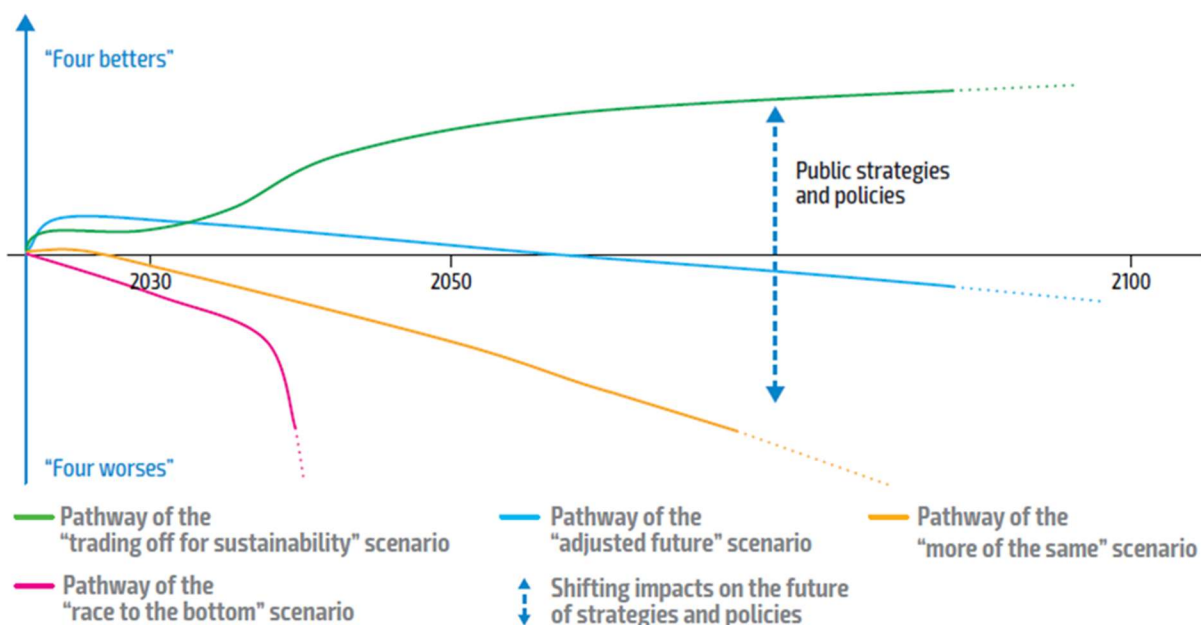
"Four betters"

Public strategies and policies

2030

2050

2100

"Four worses"

Pathway of the "trading off for sustainability" scenario

Pathway of the "adjusted future" scenario

Pathway of the "more of the same" scenario

Pathway of the "race to the bottom" scenario

Shifting impacts on the future of strategies and policies